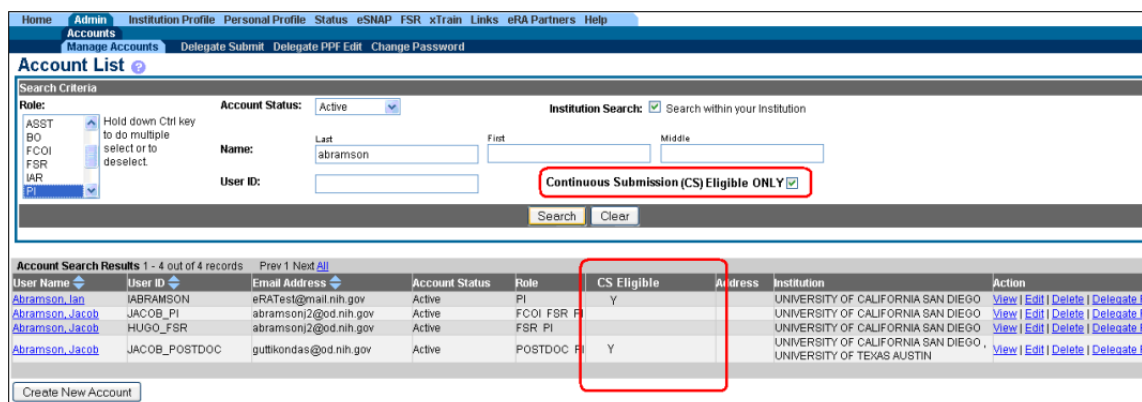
Home Admin Institution Profile Personal Profile Status eSNAP FSR xTrain Links eRA Partners Help

Accounts

Manage Accounts Delegate Submit Delegate PPF Edit Change Password

Account List

Search Criteria

Role:

ASST
BO
FCOI
FSR
IAR
PI

Hold down Ctrl key to do multiple select or to deselect.

Account Status: Active

Institution Search: Search within your Institution

Name: Last abramson First Middle

User ID:

Continuous Submission (CS) Eligible ONLY

Search Clear

Account Search Results 1 - 4 out of 4 records Prev 1 Next All

| User Name | User ID | Email Address | Account Status | Role | CS Eligible | Address | Institution | Action |
|---|---|---|---|---|---|---|---|---|
| Abramson, Ian | IABRAMSON | eRATest@mail.nih.gov | Active | PI | Y | | UNIVERSITY OF CALIFORNIA SAN DIEGO | View \| Edit \| Delete \| Delegate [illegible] |
| Abramson, Jacob | JACOB_PI | abramsonj2@od.nih.gov | Active | FCOI FSR PI | | | UNIVERSITY OF CALIFORNIA SAN DIEGO | View \| Edit \| Delete \| Delegate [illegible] |
| Abramson, Jacob | HUGO_FSR | abramsonj2@od.nih.gov | Active | FSR PI | | | UNIVERSITY OF CALIFORNIA SAN DIEGO | View \| Edit \| Delete \| Delegate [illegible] |
| Abramson, Jacob | JACOB_POSTDOC | guttikondas@od.nih.gov | Active | POSTDOC PI | Y | | UNIVERSITY OF CALIFORNIA SAN DIEGO , UNIVERSITY OF TEXAS AUSTIN | View \| Edit \| Delete \| Delegate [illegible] |

Create New Account